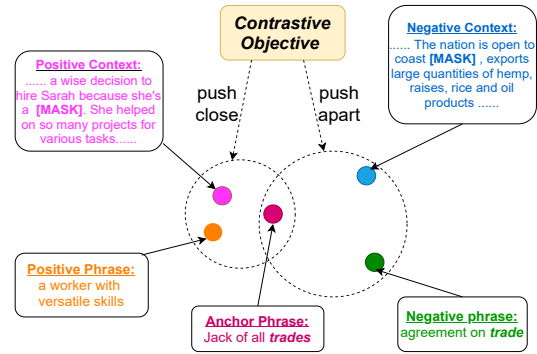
Contrastive Objective

Positive Context:
...... a wise decision to hire Sarah because she's a [MASK]. She helped on so many projects for various tasks......

push close

push apart

Negative Context:
...... The nation is open to coast [MASK] , exports large quantities of hemp, raises, rice and oil products ......

Positive Phrase:
a worker with versatile skills

Anchor Phrase:
Jack of all *trades*

Negative phrase:
agreement on *trade*